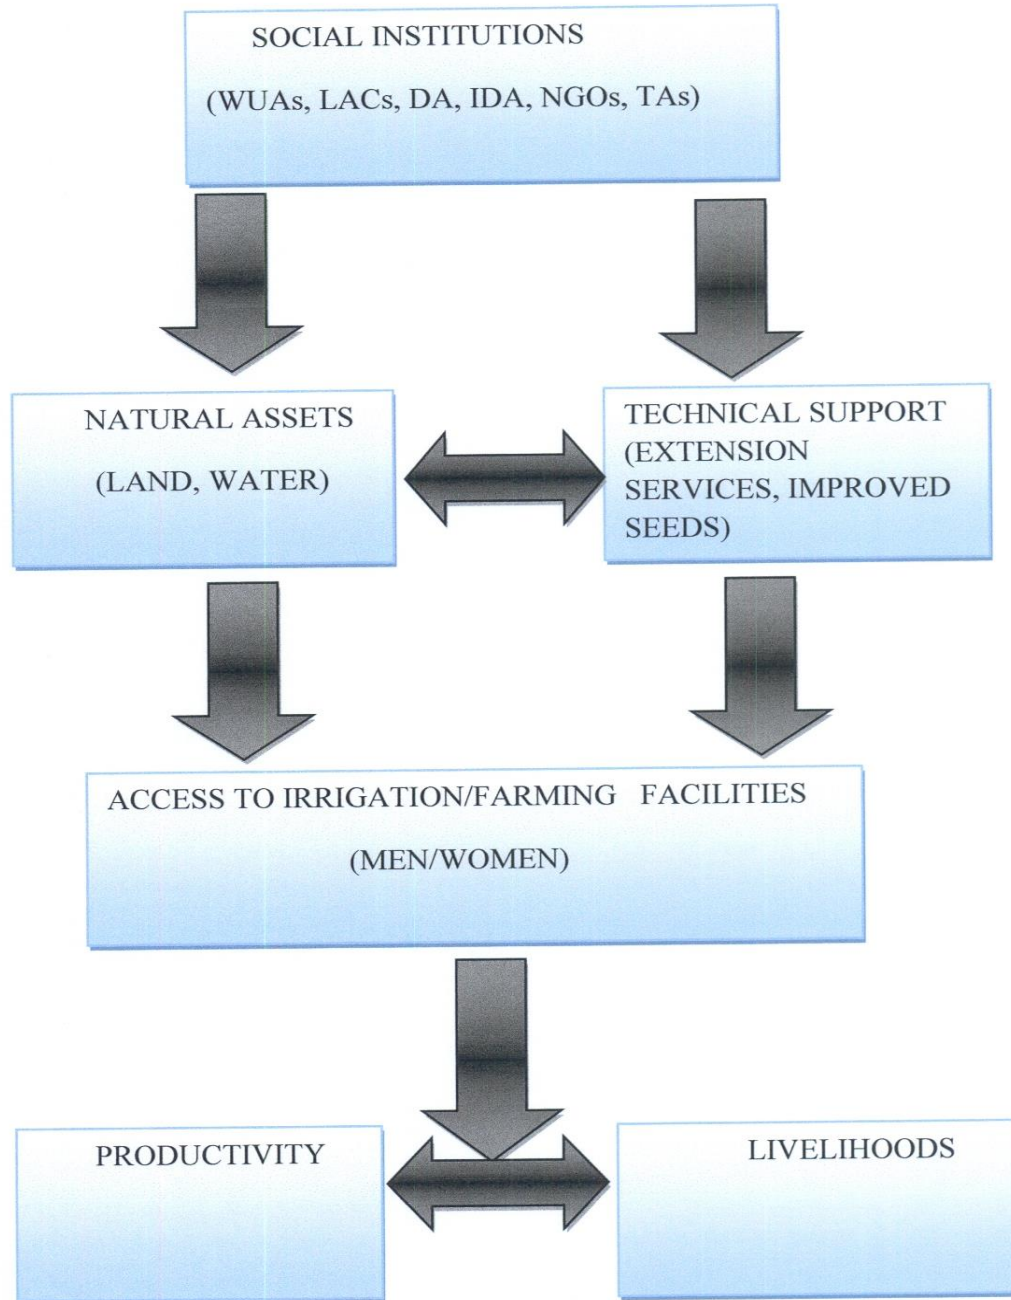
SOCIAL INSTITUTIONS

(WUAs, LACs, DA, IDA, NGOs, TAs)

NATURAL ASSETS

(LAND, WATER)

TECHNICAL SUPPORT (EXTENSION SERVICES, IMPROVED SEEDS)

ACCESS TO IRRIGATION/FARMING FACILITIES

(MEN/WOMEN)

PRODUCTIVITY

LIVELIHOODS